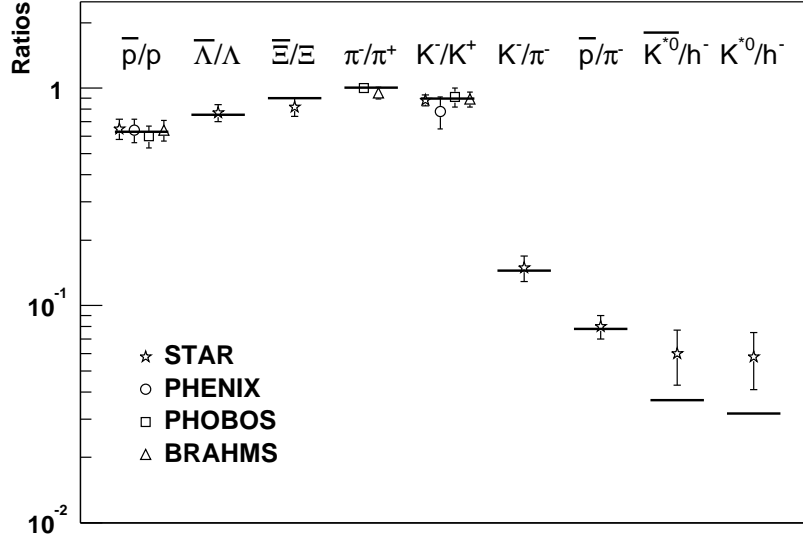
Ratios

$\overline{p}/p$ $\overline{\Lambda}/\Lambda$ $\overline{\Xi}/\Xi$ $\pi^-/\pi^+$ $K^-/K^+$ $K^-/\pi^-$ $\overline{p}/\pi^-$ $\overline{K^{*0}}/h^-$ $K^{*0}/h^-$

1

$10^{-1}$

$10^{-2}$

☆ STAR
○ PHENIX
□ PHOBOS
△ BRAHMS